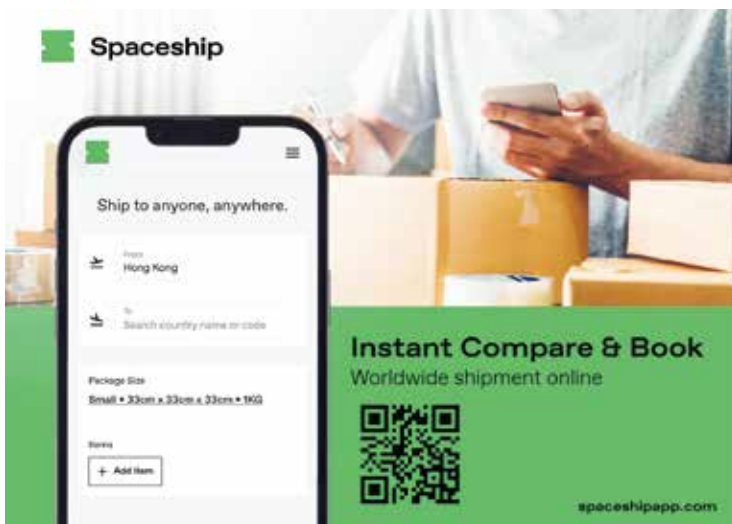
Spaceship

Ship to anyone, anywhere.

From
Hong Kong

To
Search country name or code

Package Size
Small • 33cm x 33cm x 33cm • 1KG

Items
+ Add item

Instant Compare & Book
Worldwide shipment online

spaceshipapp.com